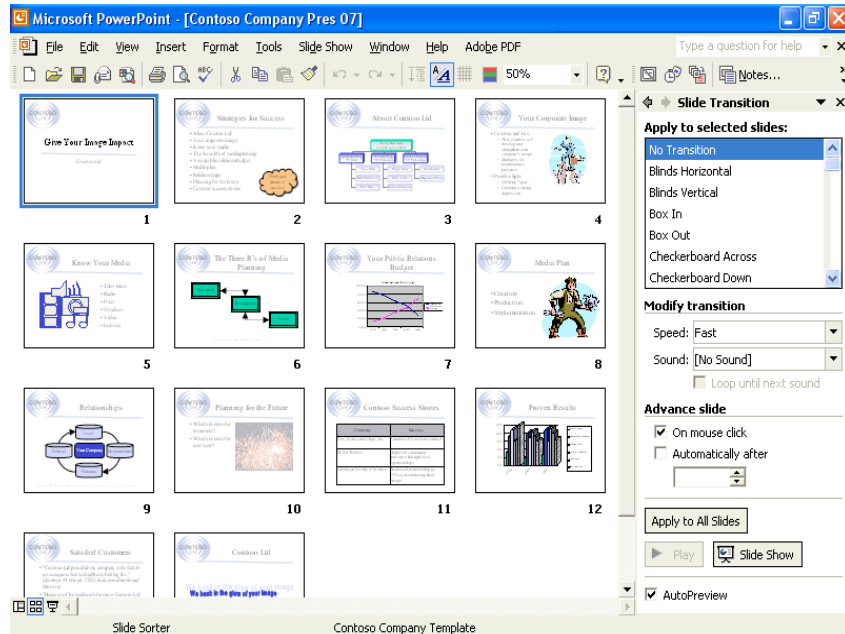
Microsoft PowerPoint - [Contoso Company Pres 07]

File Edit View Insert Format Tools Slide Show Window Help Adobe PDF

Type a question for help

50%

Notes...

Slide Transition

Apply to selected slides:

No Transition
Blinds Horizontal
Blinds Vertical
Box In
Box Out
Checkerboard Across
Checkerboard Down

Modify transition

Speed: Fast

Sound: [No Sound]

Loop until next sound

Advance slide

On mouse click

Automatically after

Apply to All Slides

Play

Slide Show

AutoPreview

Give Your Image Impact

1

Strategies for Success

2

About Contoso Ltd

3

Your Corporate Image

4

Know Your Media

5

The Three R's of Media Planning

6

Your Public Relations Budget

7

Media Plan

8

Relationships

9

Planning for the Future

10

Contoso Success Stories

11

Proven Results

12

Satisfied Customers

Contoso Ltd

We bask in the glow of your image

Slide Sorter

Contoso Company Template